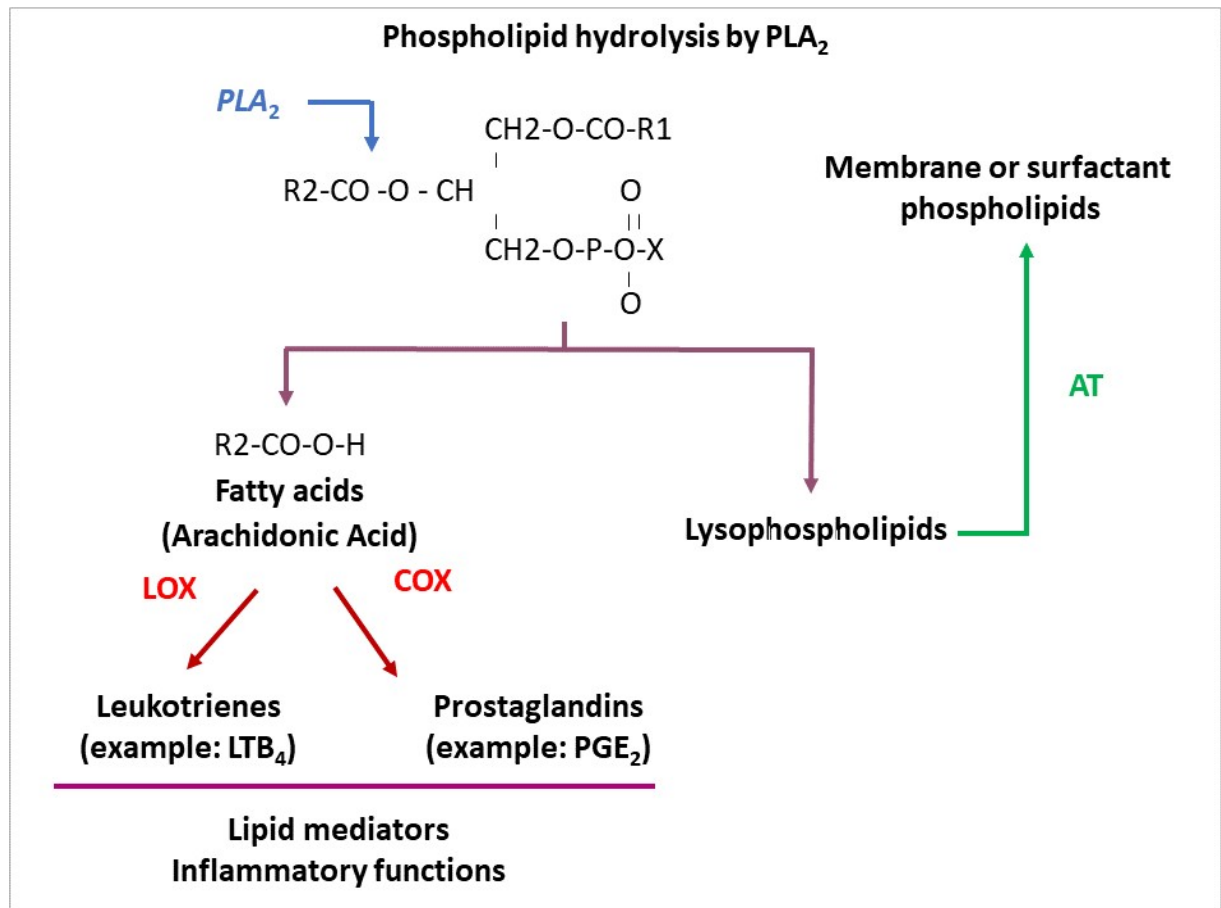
Phospholipid hydrolysis by PLA$_2$

PLA$_2$

CH2-O-CO-R1

R2-CO -O - CH

O

CH2-O-P-O-X

O

Membrane or surfactant phospholipids

AT

R2-CO-O-H

Fatty acids (Arachidonic Acid)

Lysophospholipids

LOX

COX

Leukotrienes (example: LTB$_4$)

Prostaglandins (example: PGE$_2$)

Lipid mediators
Inflammatory functions